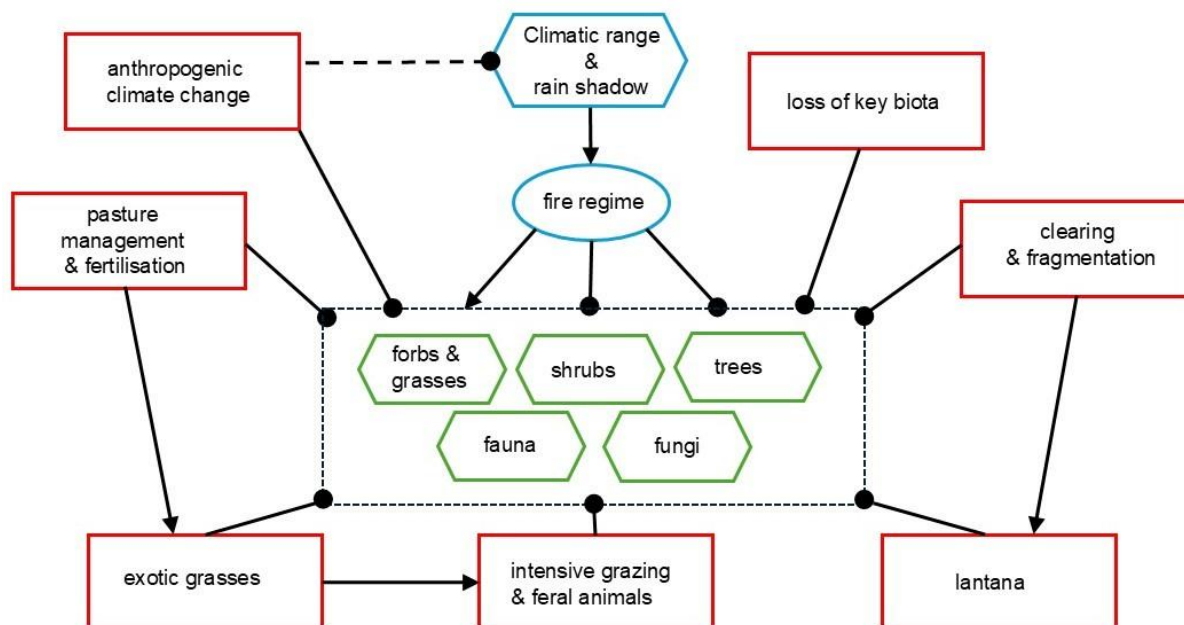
anthropogenic climate change

Climatic range & rain shadow

loss of key biota

fire regime

pasture management & fertilisation

clearing & fragmentation

forbs & grasses

shrubs

trees

fauna

fungi

exotic grasses

intensive grazing & feral animals

lantana